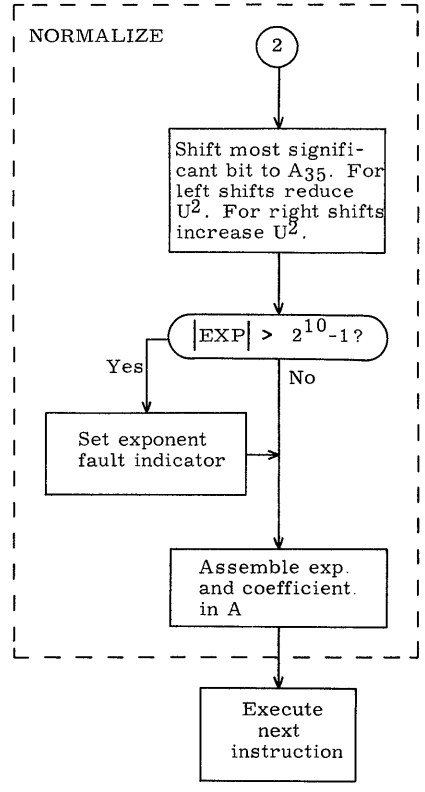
NORMALIZE

2

Shift most significant bit to $A_{35}$. For left shifts reduce $U^2$. For right shifts increase $U^2$.

$|EXP| > 2^{10}-1$?

Yes

No

Set exponent fault indicator

Assemble exp. and coefficient. in A

Execute next instruction